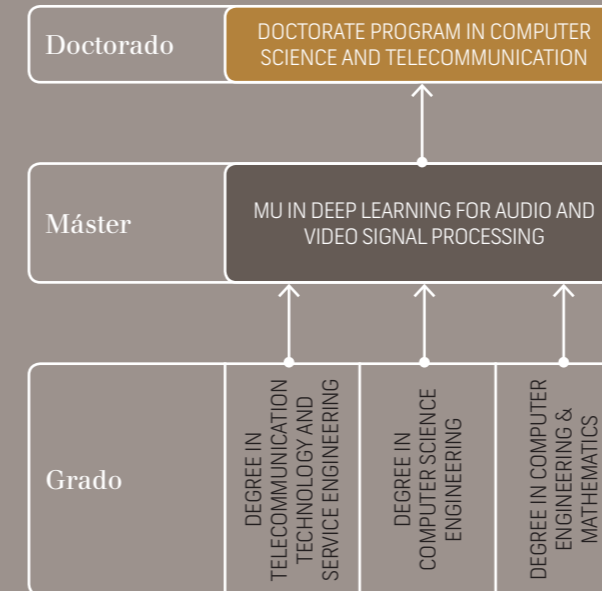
Doctorado

DOCTORATE PROGRAM IN COMPUTER SCIENCE AND TELECOMMUNICATION

Máster

MU IN DEEP LEARNING FOR AUDIO AND VIDEO SIGNAL PROCESSING

Grado

DEGREE IN TELECOMMUNICATION TECHNOLOGY AND SERVICE ENGINEERING

DEGREE IN COMPUTER SCIENCE ENGINEERING

DEGREE IN COMPUTER ENGINEERING & MATHEMATICS